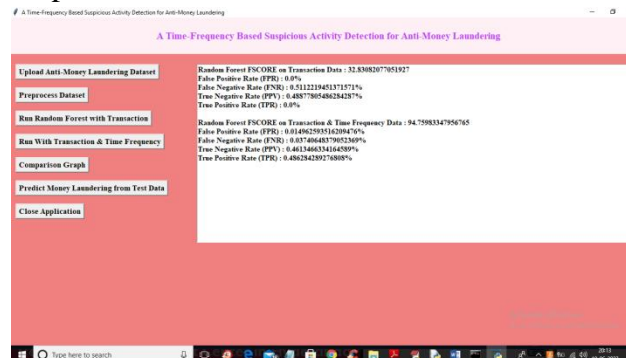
A Time-Frequency Based Suspicious Activity Detection for Anti-Money Laundering

A Time-Frequency Based Suspicious Activity Detection for Anti-Money Laundering

Upload Anti-Money Laundering Dataset

Preprocess Dataset

Run Random Forest with Transaction

Run With Transaction & Time Frequency

Comparison Graph

Predict Money Laundering from Test Data

Close Application

Random Forest FSCORE on Transaction Data : 32.83082077051927
False Positive Rate (FPR) : 0.0%
False Negative Rate (FNR) : 0.5112219451371571%
True Negative Rate (PPV) : 0.48877805486284287%
True Positive Rate (TPR) : 0.0%

Random Forest FSCORE on Transaction & Time Frequency Data : 94.75983347956765
False Positive Rate (FPR) : 0.014962593516209476%
False Negative Rate (FNR) : 0.03740648379052369%
True Negative Rate (PPV) : 0.4613466334164589%
True Positive Rate (TPR) : 0.486284289276808%

Type here to search

20:13